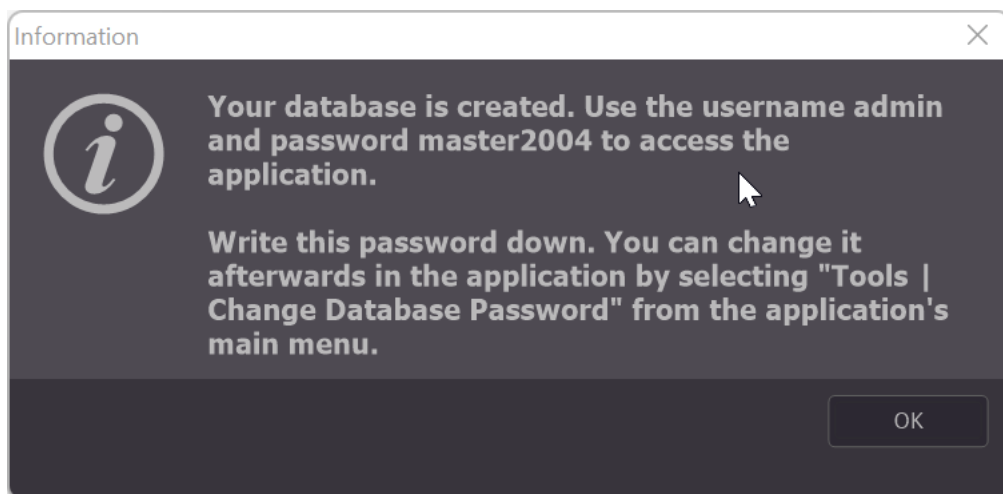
Information

Your database is created. Use the username admin and password master2004 to access the application.

Write this password down. You can change it afterwards in the application by selecting "Tools | Change Database Password" from the application's main menu.

OK